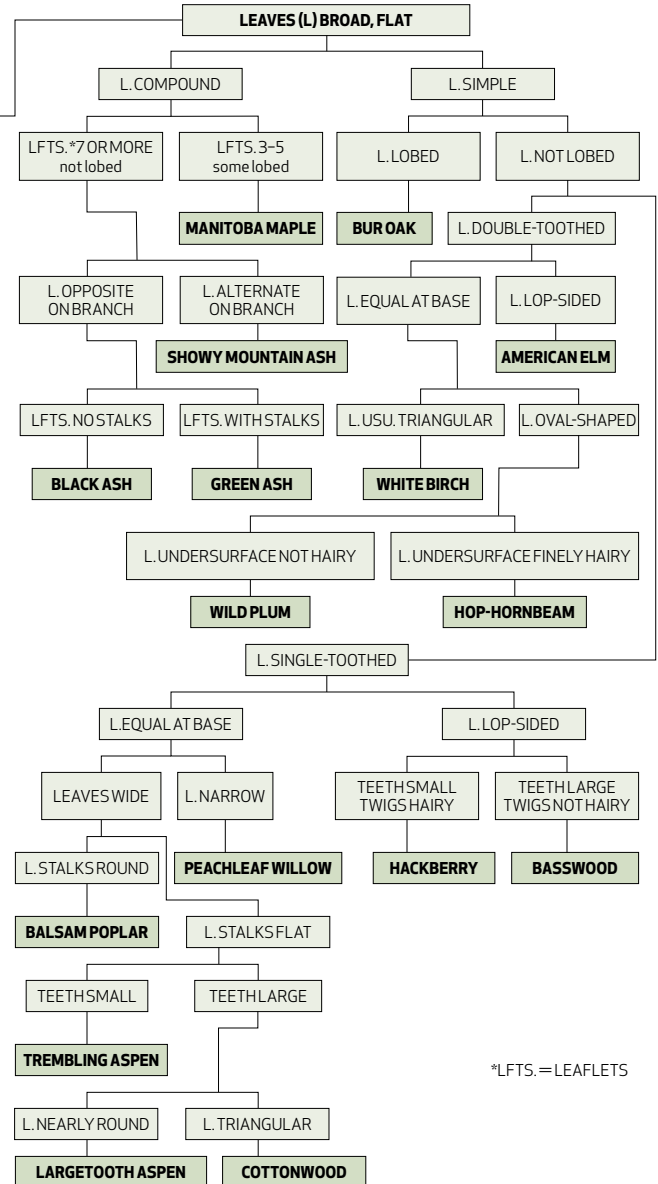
LEAVES (L) BROAD, FLAT

L. COMPOUND

L. SIMPLE

LFTS.* 7 OR MORE not lobed

LFTS. 3–5 some lobed

L. LOBED

L. NOT LOBED

MANITOBA MAPLE

BUR OAK

L. DOUBLE-TOOTHED

L. OPPOSITE ON BRANCH

L. ALTERNATE ON BRANCH

L. EQUAL AT BASE

L. LOP-SIDED

SHOWY MOUNTAIN ASH

AMERICAN ELM

LFTS. NO STALKS

LFTS. WITH STALKS

L. USU. TRIANGULAR

L. OVAL-SHAPED

BLACK ASH

GREEN ASH

WHITE BIRCH

L. UNDERSURFACE NOT HAIRY

L. UNDERSURFACE FINELY HAIRY

WILD PLUM

HOP-HORNBEAM

L. SINGLE-TOOTHED

L. EQUAL AT BASE

L. LOP-SIDED

LEAVES WIDE

L. NARROW

TEETH SMALL TWIGS HAIRY

TEETH LARGE TWIGS NOT HAIRY

L. STALKS ROUND

PEACHLEAF WILLOW

HACKBERRY

BASSWOOD

BALSAM POPLAR

L. STALKS FLAT

TEETH SMALL

TEETH LARGE

TREMBLING ASPEN

*LFTS. = LEAFLETS

L. NEARLY ROUND

L. TRIANGULAR

LARGETOOTH ASPEN

COTTONWOOD